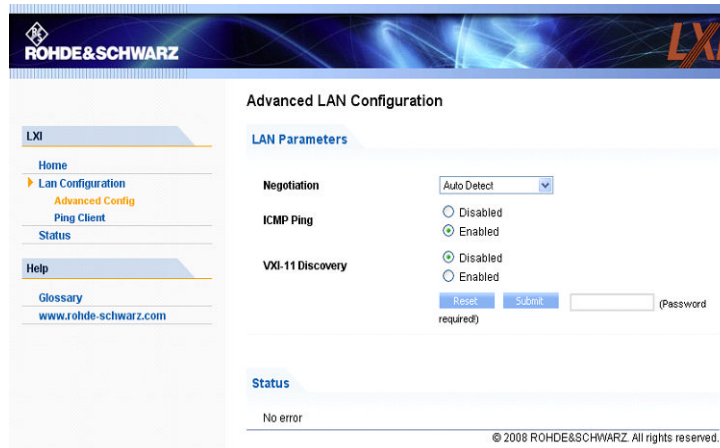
ROHDE&SCHWARZ

LX

Advanced LAN Configuration

LXI

Home
Lan Configuration
Advanced Config
Ping Client
Status

Help

Glossary
www.rohde-schwarz.com

LAN Parameters

Negotiation
Auto Detect

ICMP Ping
Disabled
Enabled

VXI-11 Discovery
Disabled
Enabled

Reset
Submit
(Password required!)

Status

No error

© 2008 ROHDE&SCHWARZ. All rights reserved.